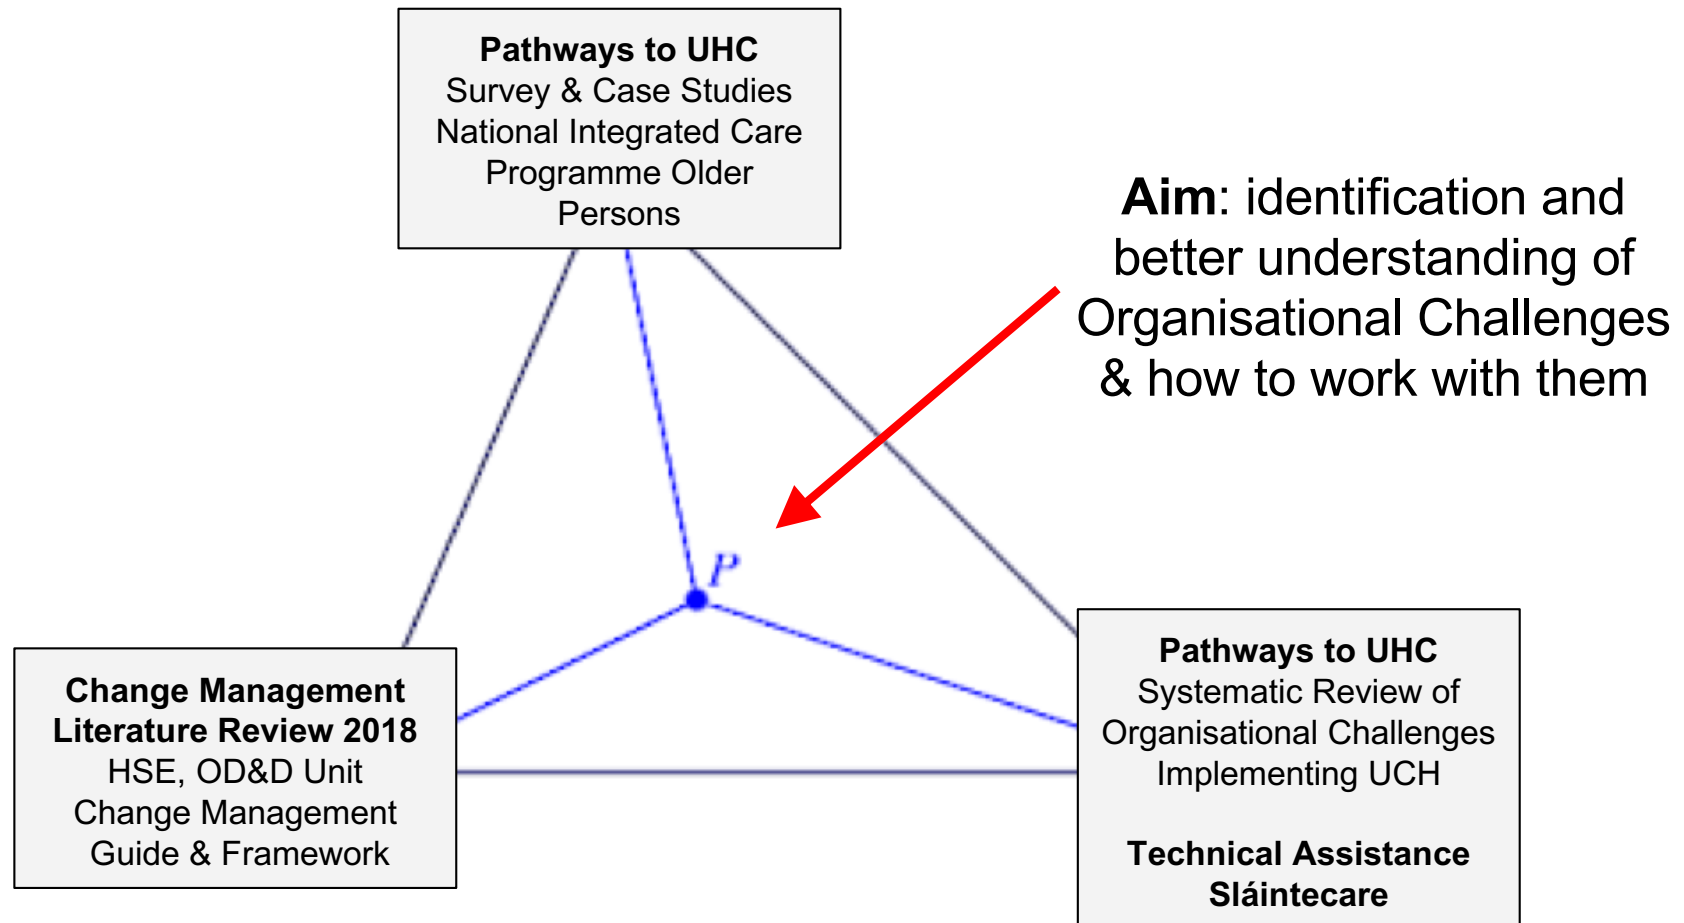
Pathways to UHC
Survey & Case Studies
National Integrated Care Programme Older Persons

Aim: identification and better understanding of Organisational Challenges & how to work with them

$P$

Change Management Literature Review 2018
HSE, OD&D Unit
Change Management Guide & Framework

Pathways to UHC
Systematic Review of Organisational Challenges Implementing UCH

Technical Assistance Sláintecare